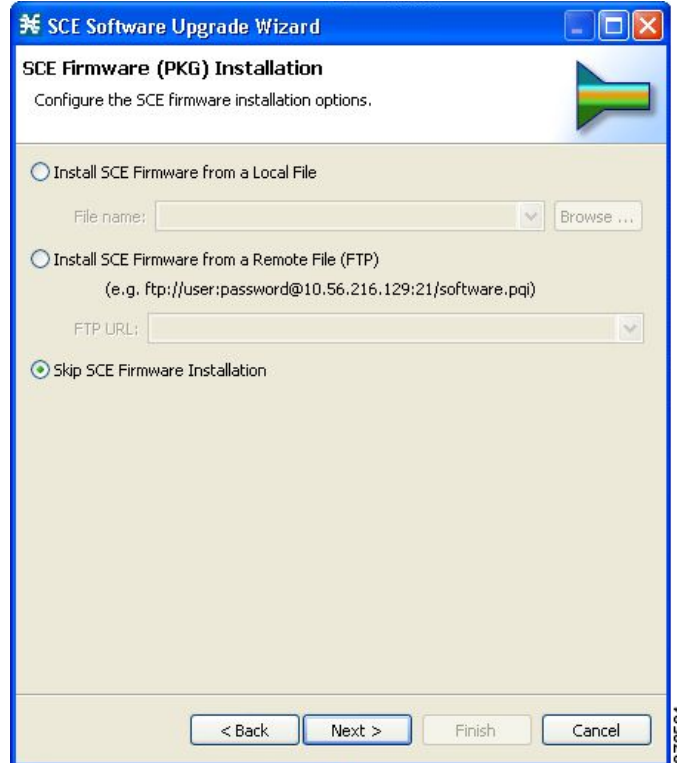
SCE Software Upgrade Wizard

SCE Firmware (PKG) Installation

Configure the SCE firmware installation options.

Install SCE Firmware from a Local File

File name:

Browse ...

Install SCE Firmware from a Remote File (FTP)

(e.g. ftp://user:password@10.56.216.129:21/software.pqi)

FTP URL:

Skip SCE Firmware Installation

< Back

Next >

Finish

Cancel

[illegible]